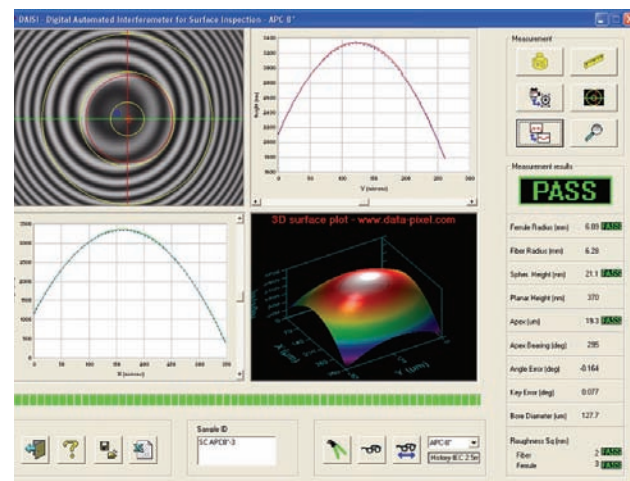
DAISI - Digital Automated Interferometer for Surface Inspection - APC 8°

Measurement

Measurement results

PASS

Ferrule Radius (mm) 6.89 PASS

Fiber Radius (mm) 6.28

Spher. Height (nm) 21.1 PASS

Planar Height (nm) 370

Apex (um) 19.3 PASS

Apex Bearing (deg) 295

Angle Error (deg) -0.164

Key Error (deg) 0.077

Bore Diameter (um) 127.7

Roughness Sq (nm)
Fiber 2 PASS
Ferrule 3 PASS

3D surface plot - www.data-pixel.com

Y (um)

X (um)

V (microns)

H (microns)

Sample ID
SC APC8°-3

APC 8°

Heikey IEC 2.5m

0 50 100 150 200 250 300

0 50 100 150 200 250 300